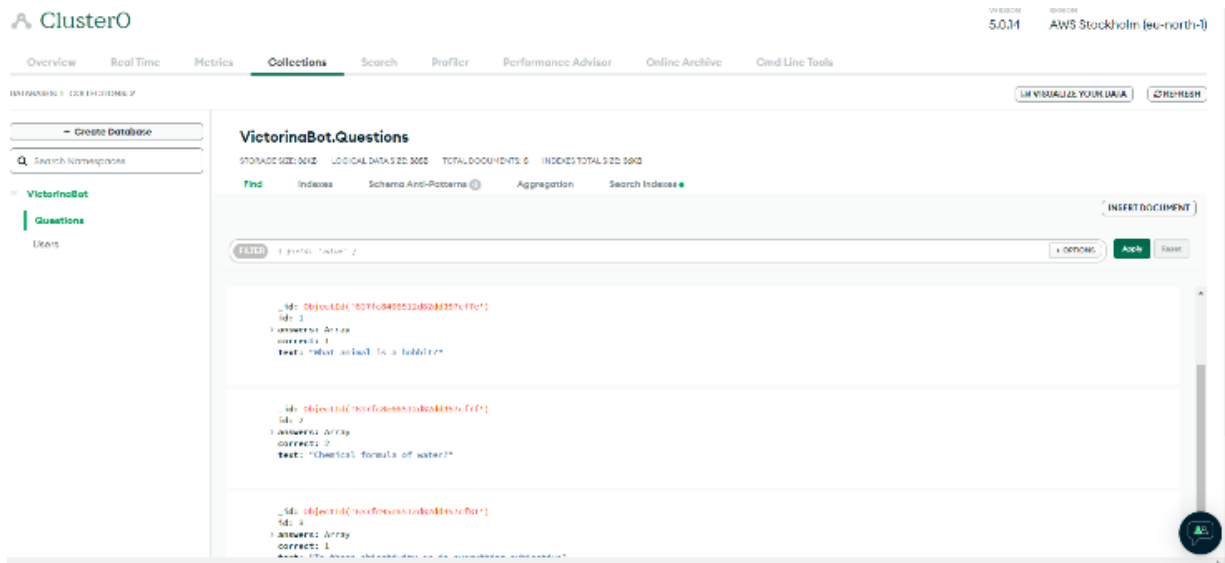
Cluster0

VERSION
5.0.14

REGION
AWS Stockholm (eu-north-1)

Overview Real Time Metrics Collections Search Profiler Performance Advisor Online Archive Cmd Line Tools

DATABASES: 1 COLLECTIONS: 2

VISUALIZE YOUR DATA
REFRESH

+ Create Database

Search Namespaces

VictorinaBot
Questions
Users

VictorinaBot.Questions

STORAGE SIZE: 36KB LOGICAL DATA SIZE: 368B TOTAL DOCUMENTS: 6 INDEXES TOTAL SIZE: 36KB

Find Indexes Schema Anti-Patterns Aggregation Search Indexes

INSERT DOCUMENT

FILTER { field: 'value' }

OPTIONS Apply Reset

_id: ObjectId("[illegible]")
id: 1
answers: Array
correct: 1
text: "What animal is a hobbit?"

_id: ObjectId("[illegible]")
id: 2
answers: Array
correct: 2
text: "Chemical formula of water?"

_id: ObjectId("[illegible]")
id: 3
answers: Array
correct: 1
text: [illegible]